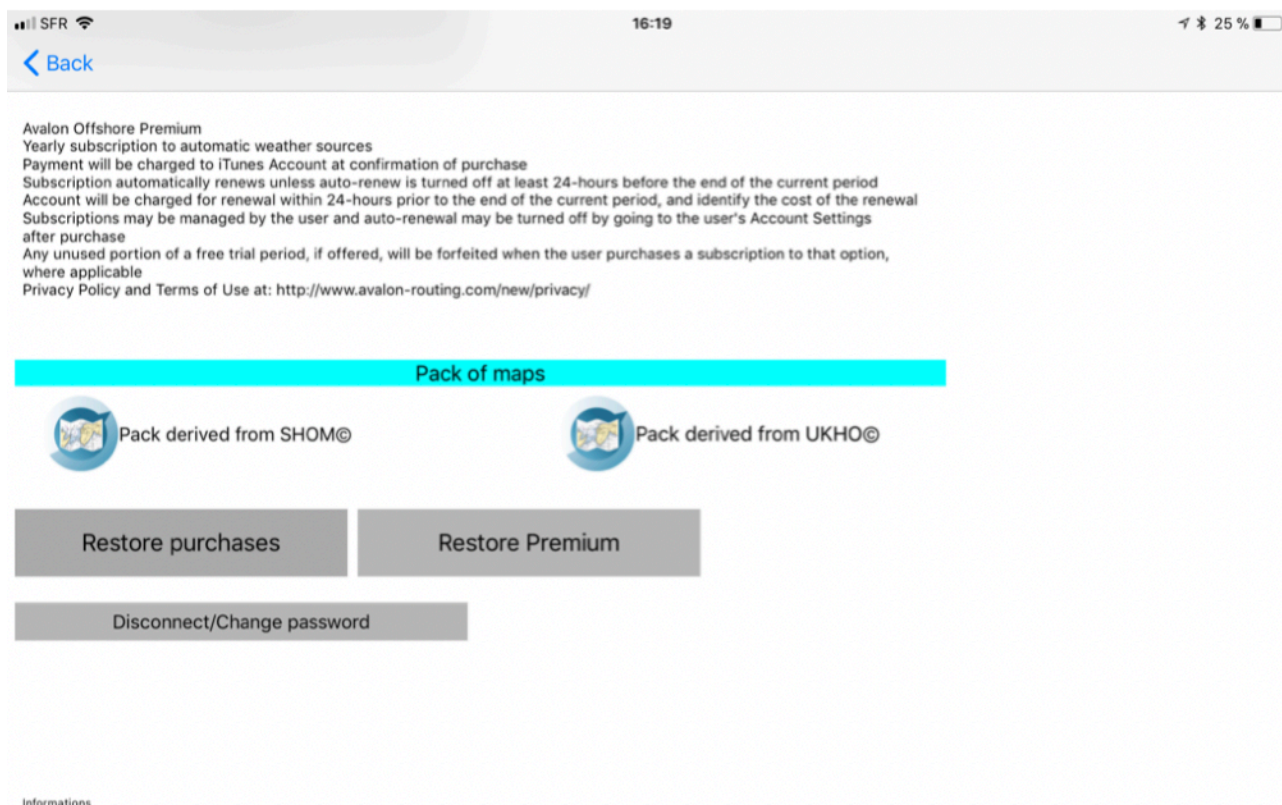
SFR 16:19 25 %

Back

Avalon Offshore Premium
Yearly subscription to automatic weather sources
Payment will be charged to iTunes Account at confirmation of purchase
Subscription automatically renews unless auto-renew is turned off at least 24-hours before the end of the current period
Account will be charged for renewal within 24-hours prior to the end of the current period, and identify the cost of the renewal
Subscriptions may be managed by the user and auto-renewal may be turned off by going to the user's Account Settings after purchase
Any unused portion of a free trial period, if offered, will be forfeited when the user purchases a subscription to that option, where applicable
Privacy Policy and Terms of Use at: http://www.avalon-routing.com/new/privacy/

Pack of maps

Pack derived from SHOM©

Pack derived from UKHO©

Restore purchases

Restore Premium

Disconnect/Change password

Informations